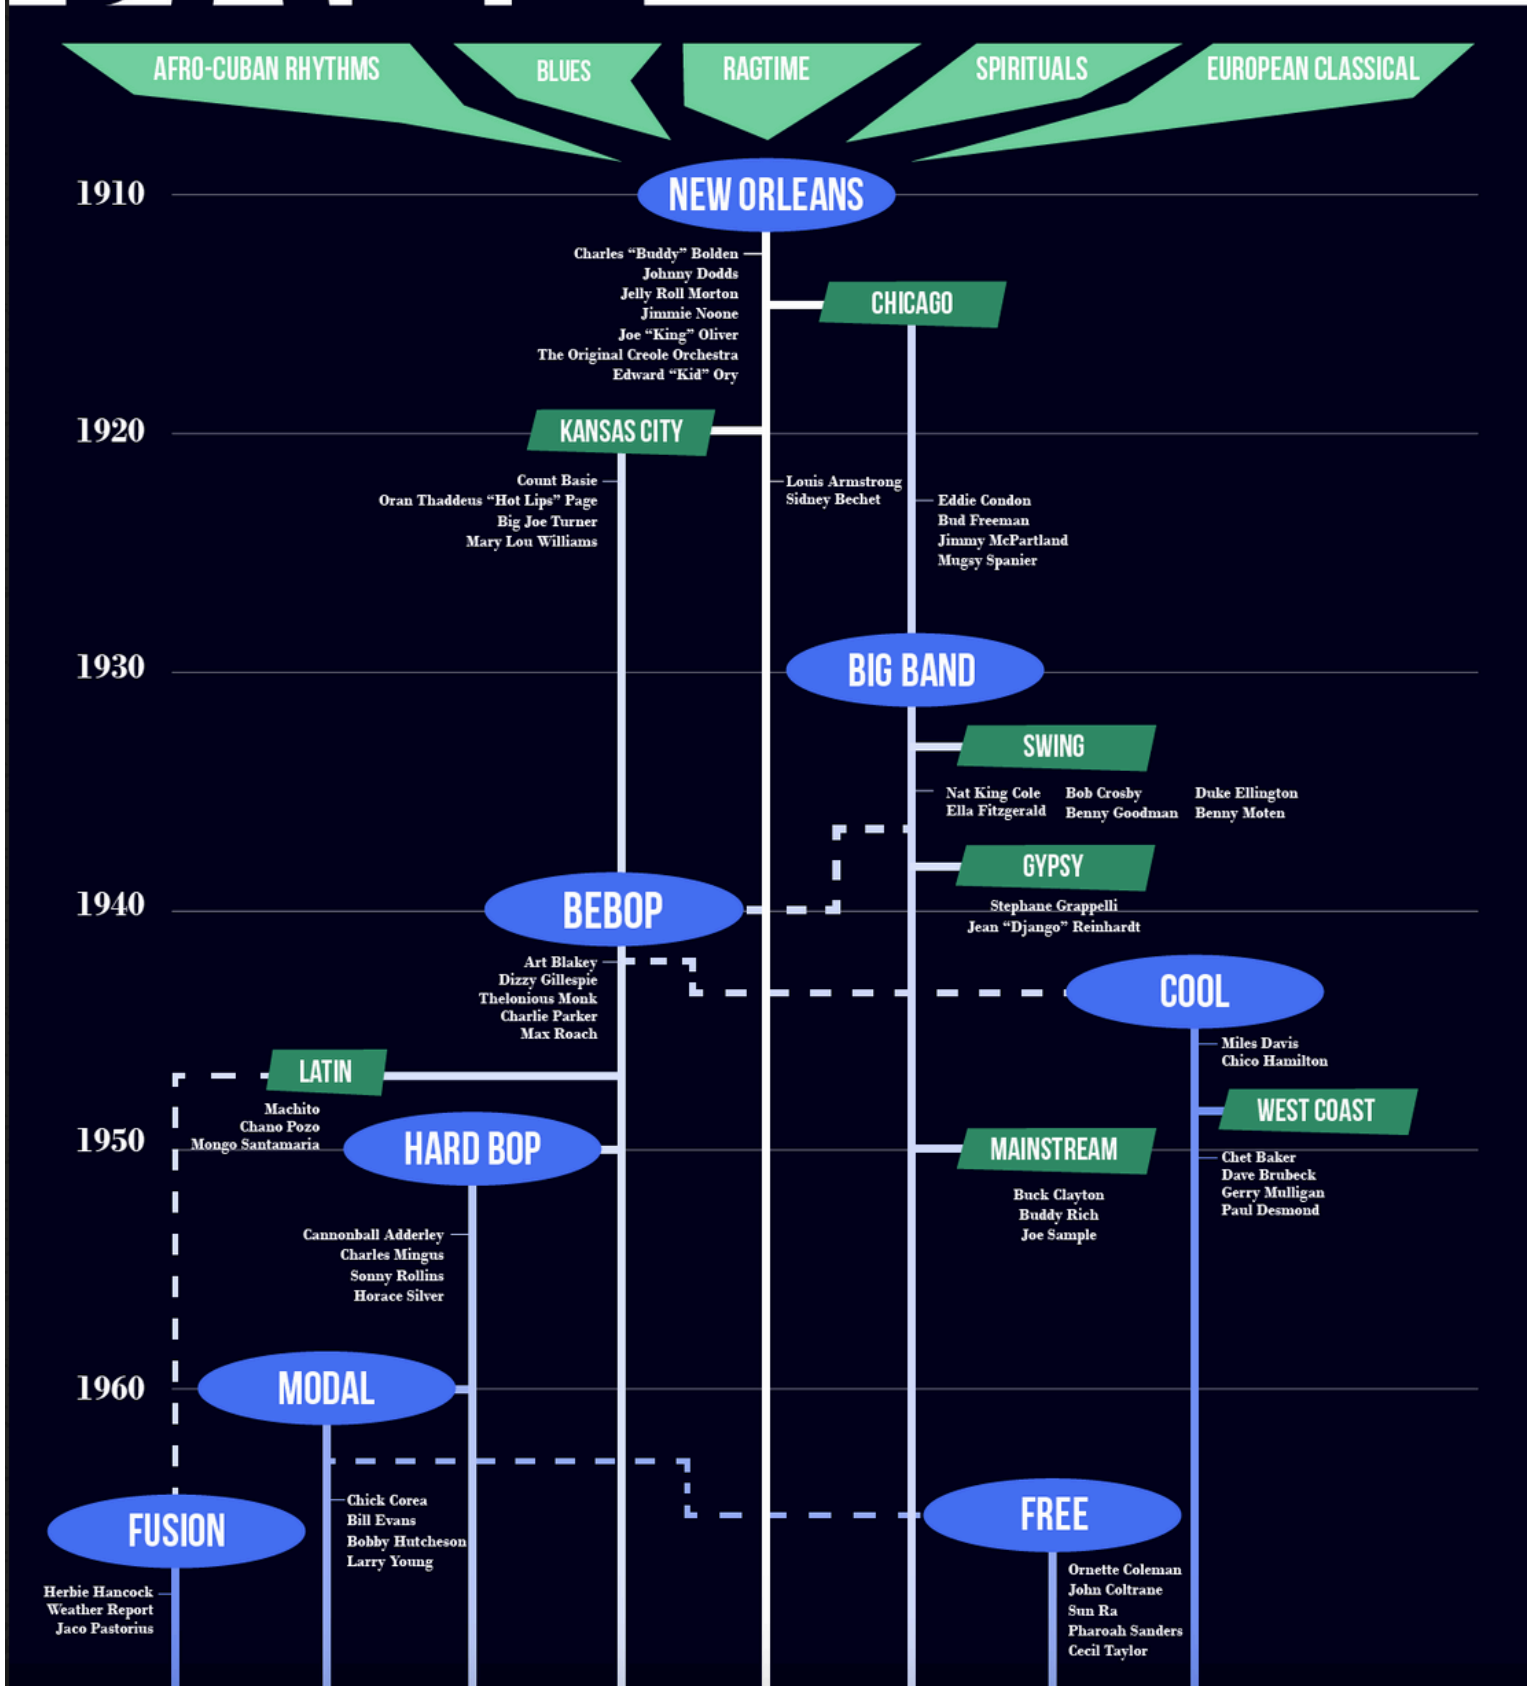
AFRO-CUBAN RHYTHMS
BLUES
RAGTIME
SPIRITUALS
EUROPEAN CLASSICAL

1910
NEW ORLEANS
Charles "Buddy" Bolden
Johnny Dodds
Jelly Roll Morton
Jimmie Noone
Joe "King" Oliver
The Original Creole Orchestra
Edward "Kid" Ory

CHICAGO

1920
KANSAS CITY
Count Basie
Oran Thaddeus "Hot Lips" Page
Big Joe Turner
Mary Lou Williams

Louis Armstrong
Sidney Bechet

Eddie Condon
Bud Freeman
Jimmy McPartland
Mugsy Spanier

1930
BIG BAND

SWING
Nat King Cole
Ella Fitzgerald
Bob Crosby
Benny Goodman
Duke Ellington
Benny Moten

GYPSY
Stephane Grappelli
Jean "Django" Reinhardt

1940
BEBOP
Art Blakey
Dizzy Gillespie
Thelonious Monk
Charlie Parker
Max Roach

COOL
Miles Davis
Chico Hamilton

LATIN
Machito
Chano Pozo
Mongo Santamaria

WEST COAST
Chet Baker
Dave Brubeck
Gerry Mulligan
Paul Desmond

1950
HARD BOP
Cannonball Adderley
Charles Mingus
Sonny Rollins
Horace Silver

MAINSTREAM
Buck Clayton
Buddy Rich
Joe Sample

1960
MODAL
Chick Corea
Bill Evans
Bobby Hutcheson
Larry Young

FUSION
Herbie Hancock
Weather Report
Jaco Pastorius

FREE
Ornette Coleman
John Coltrane
Sun Ra
Pharoah Sanders
Cecil Taylor